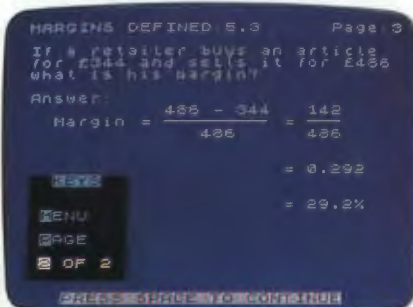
MARGINS DEFINED 5.3 Page 3

If a retailer buys an article for £344 and sells it for £486 what is his margin?

Answer:

Margin $= \frac{486 - 344}{486} = \frac{142}{486}$

$= 0.292$

$= 29.2\%$

KEYS

MENU

PAGE

2 OF 2

PRESS SPACE TO CONTINUE